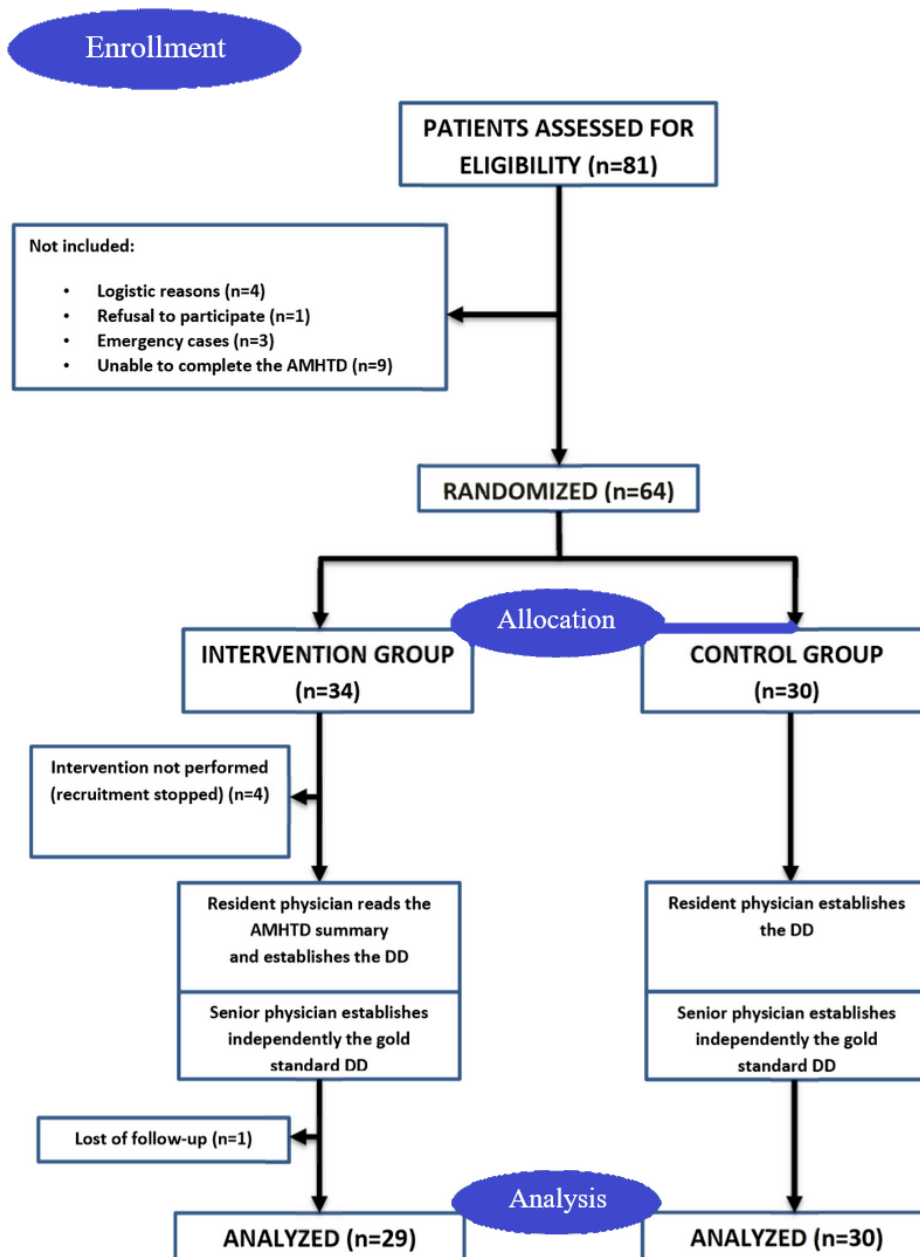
Enrollment

PATIENTS ASSESSED FOR ELIGIBILITY (n=81)

Not included:

- Logistic reasons (n=4)
- Refusal to participate (n=1)
- Emergency cases (n=3)
- Unable to complete the AMHTD (n=9)

RANDOMIZED (n=64)

Allocation

INTERVENTION GROUP (n=34)

CONTROL GROUP (n=30)

Intervention not performed (recruitment stopped) (n=4)

Resident physician reads the AMHTD summary and establishes the DD

Senior physician establishes independently the gold standard DD

Resident physician establishes the DD

Senior physician establishes independently the gold standard DD

Lost of follow-up (n=1)

Analysis

ANALYZED (n=29)

ANALYZED (n=30)